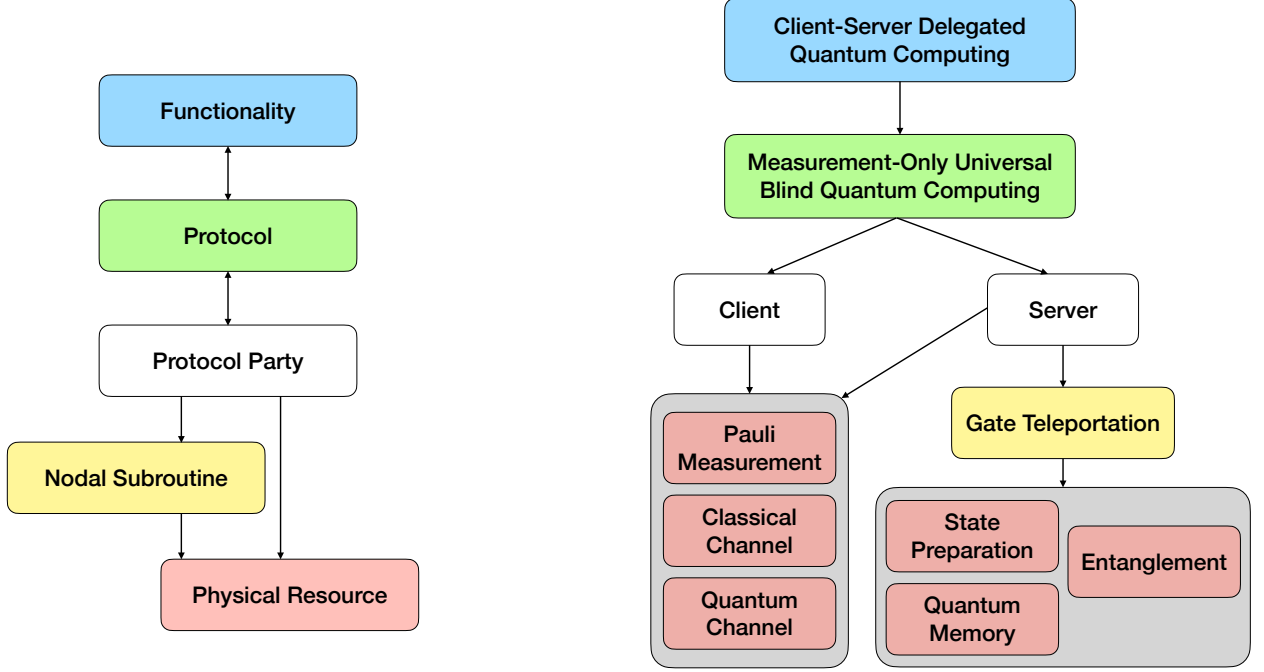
Functionality

Protocol

Protocol Party

Nodal Subroutine

Physical Resource

Client-Server Delegated Quantum Computing

Measurement-Only Universal Blind Quantum Computing

Client

Server

Pauli Measurement

Classical Channel

Quantum Channel

Gate Teleportation

State Preparation

Entanglement

Quantum Memory